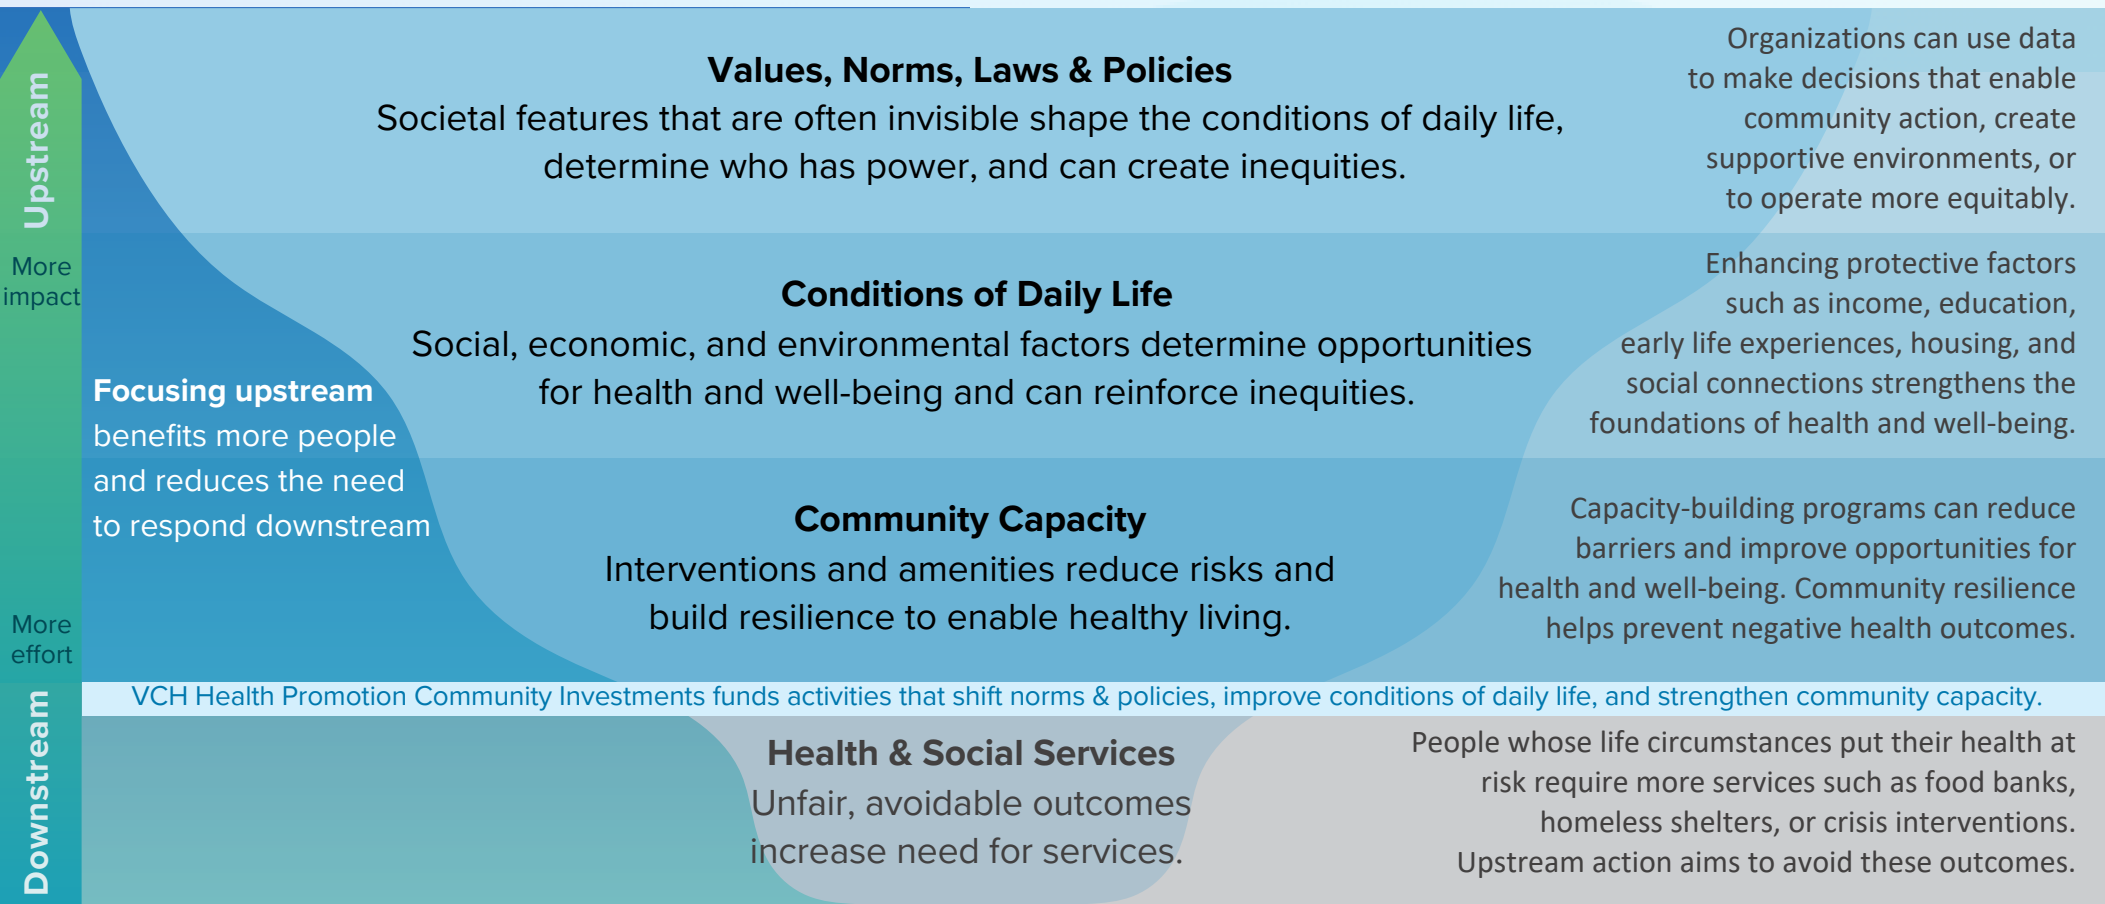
Upstream

More impact

More effort

Downstream

Values, Norms, Laws & Policies
Societal features that are often invisible shape the conditions of daily life, determine who has power, and can create inequities.

Organizations can use data to make decisions that enable community action, create supportive environments, or to operate more equitably.

Conditions of Daily Life
Social, economic, and environmental factors determine opportunities for health and well-being and can reinforce inequities.

Enhancing protective factors such as income, education, early life experiences, housing, and social connections strengthens the foundations of health and well-being.

Focusing upstream benefits more people and reduces the need to respond downstream

Community Capacity
Interventions and amenities reduce risks and build resilience to enable healthy living.

Capacity-building programs can reduce barriers and improve opportunities for health and well-being. Community resilience helps prevent negative health outcomes.

VCH Health Promotion Community Investments funds activities that shift norms & policies, improve conditions of daily life, and strengthen community capacity.

Health & Social Services
Unfair, avoidable outcomes increase need for services.

People whose life circumstances put their health at risk require more services such as food banks, homeless shelters, or crisis interventions. Upstream action aims to avoid these outcomes.